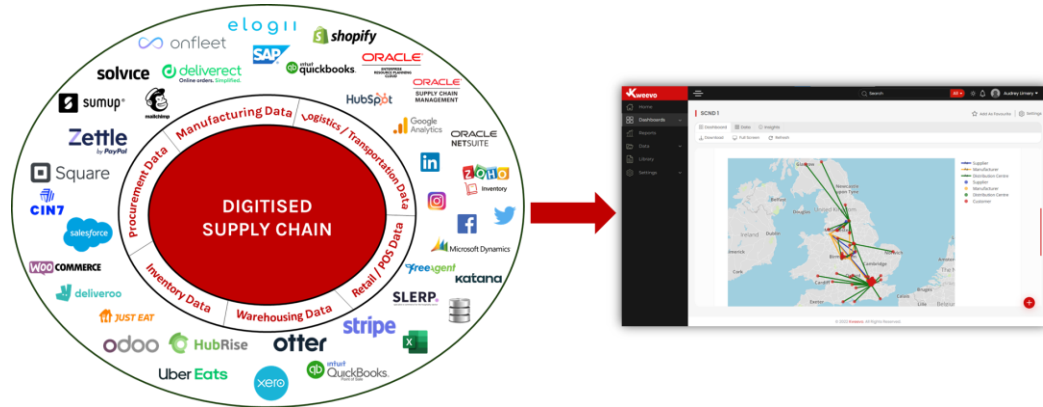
elogii
shopify
onfleet
SAP
ORACLE
ENTERPRISE RESOURCE PLANNING CLOUD
solvice
deliverect
Online orders. Simplified.
intuit quickbooks.
ORACLE
SUPPLY CHAIN MANAGEMENT
sumup
mailchimp
HubSpot
Google Analytics
Zettle by PayPal
ORACLE NETSUITE
Square
ZOHO Inventory
CIN7
salesforce
Microsoft Dynamics
WOOCOMMERCE
freeagent
katana
deliveroo
SLERP.
JUST EAT
stripe
odoo
HubRise
otter
Uber Eats
xero
intuit QuickBooks. Point of Sale

Manufacturing Data
Logistics / Transportation Data
Procurement Data
DIGITISED SUPPLY CHAIN
Retail / POS Data
Inventory Data
Warehousing Data

Kweevo
Home
Dashboards
Reports
Data
Library
Settings
Search
Audrey Umery
SCND 1
Add to Favourite
Settings
Dashboard
Data
Insights
Download
Full Screen
Refresh
Supplier
Manufacturer
Distribution Centre
Supplier
Manufacturer
Distribution Centre
Customer
Newcastle upon Tyne
Cambridge
© 2022 Kweevo. All Rights Reserved.